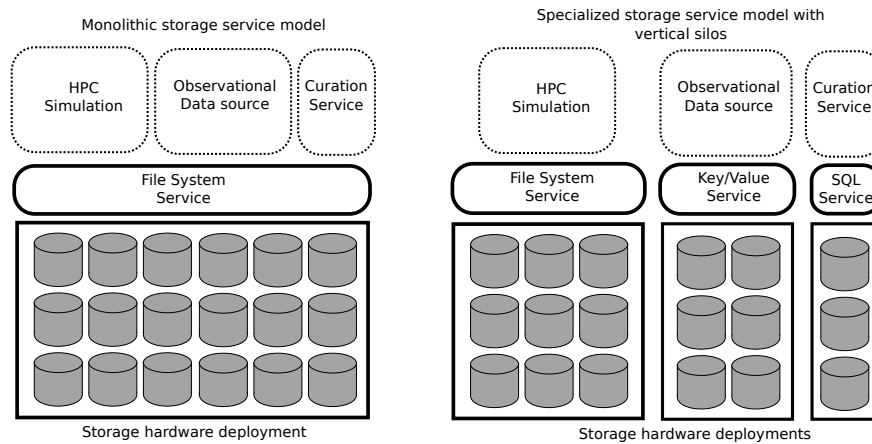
Monolithic storage service model

HPC Simulation

Observational Data source

Curation Service

File System Service

Storage hardware deployment

Specialized storage service model with vertical silos

HPC Simulation

Observational Data source

Curation Service

File System Service

Key/Value Service

SQL Service

Storage hardware deployments